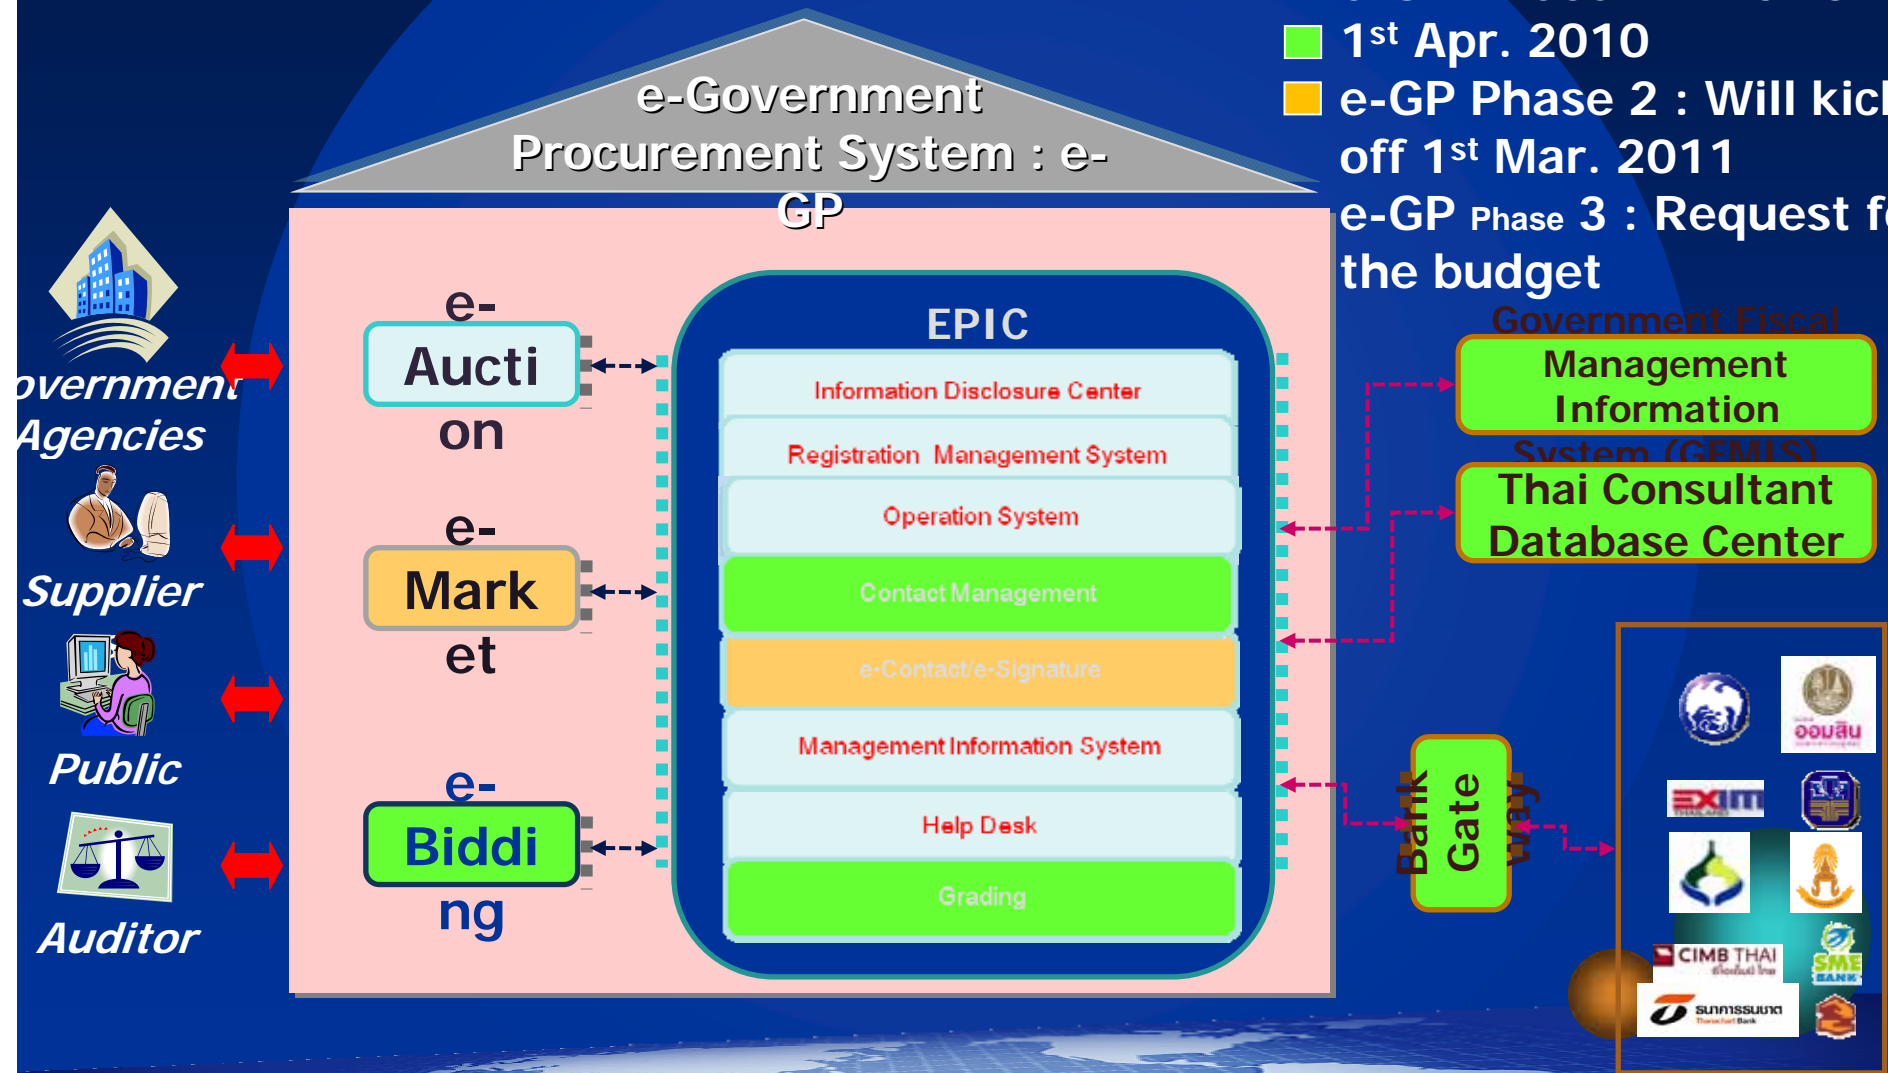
e-Government Procurement System : e-GP

1st Apr. 2010
e-GP Phase 2 : Will kick off 1st Mar. 2011
e-GP Phase 3 : Request f the budget

overnment Agencies

Supplier

Public

Auditor

e-Aucti on

e-Mark et

e-Biddi ng

EPIC

Information Disclosure Center

Registration Management System

Operation System

Contact Management

e-Contact/e-Signature

Management Information System

Help Desk

Grading

Government Fiscal Management Information System (GFMIS)

Thai Consultant Database Center

Bank Gate way

ออมสิน

EXIM

CIMB THAI

ธนาคารธนชาต

SME BANK